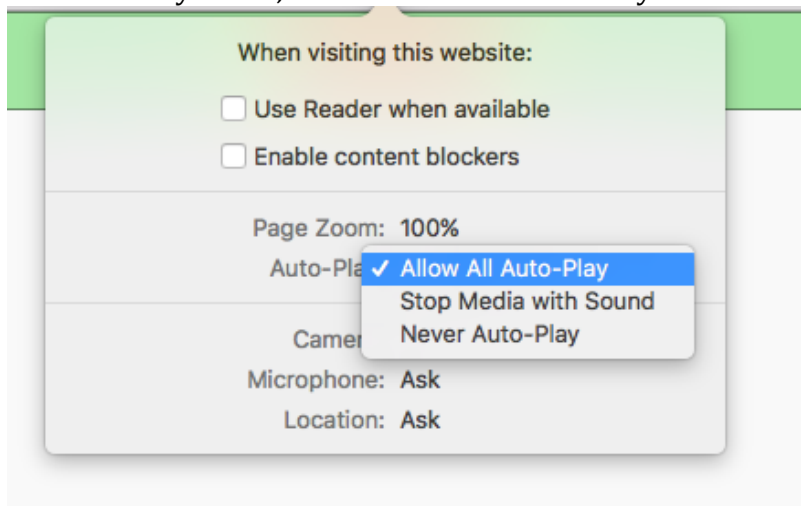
When visiting this website:

Use Reader when available

Enable content blockers

Page Zoom: 100%

Auto-Pla

✓ Allow All Auto-Play
Stop Media with Sound
Never Auto-Play

Camer

Microphone: Ask

Location: Ask